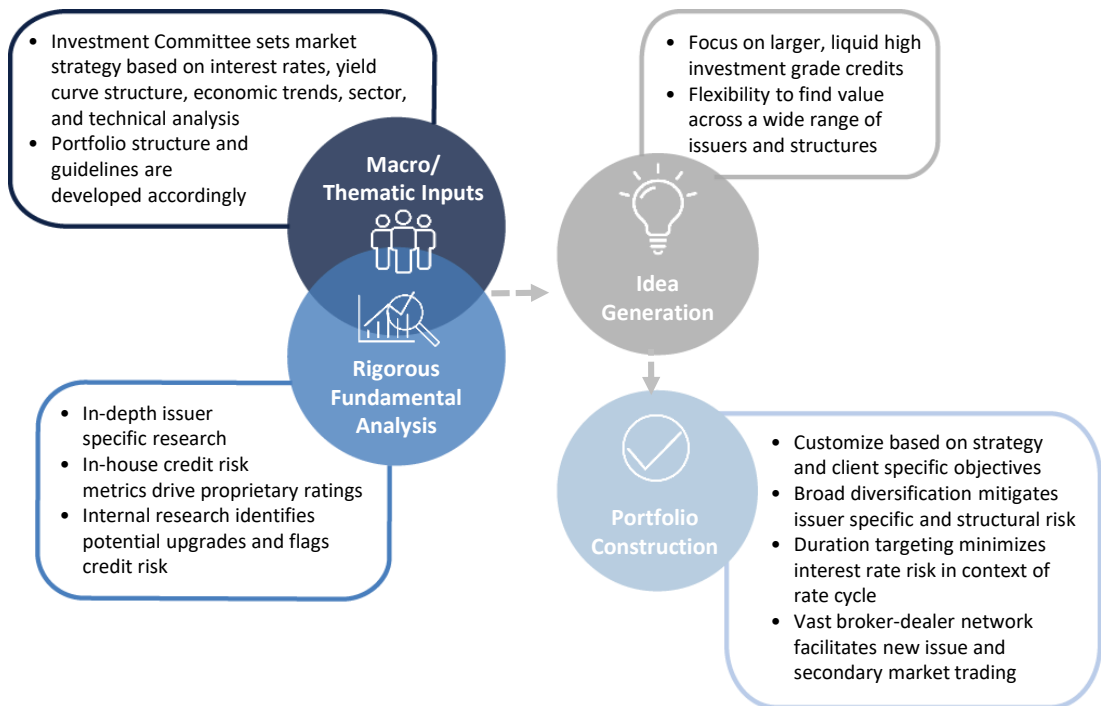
• Investment Committee sets market strategy based on interest rates, yield curve structure, economic trends, sector, and technical analysis
• Portfolio structure and guidelines are developed accordingly

Macro/ Thematic Inputs

Rigorous Fundamental Analysis

• In-depth issuer specific research
• In-house credit risk metrics drive proprietary ratings
• Internal research identifies potential upgrades and flags credit risk

• Focus on larger, liquid high investment grade credits
• Flexibility to find value across a wide range of issuers and structures

Idea Generation

Portfolio Construction

• Customize based on strategy and client specific objectives
• Broad diversification mitigates issuer specific and structural risk
• Duration targeting minimizes interest rate risk in context of rate cycle
• Vast broker-dealer network facilitates new issue and secondary market trading